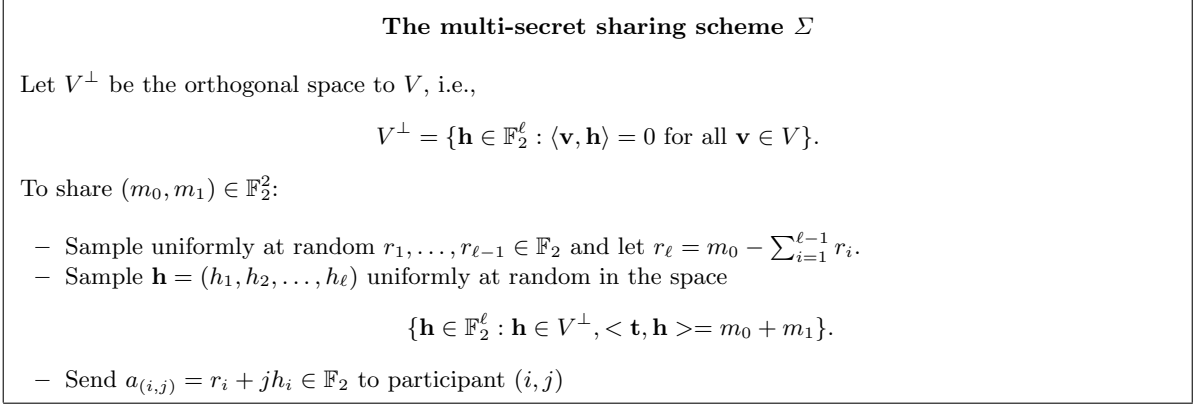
**The multi-secret sharing scheme $\Sigma$**

Let $V^{\perp}$ be the orthogonal space to $V$, i.e.,

$$V^{\perp} = \{\mathbf{h} \in \mathbb{F}_2^{\ell} : \langle \mathbf{v}, \mathbf{h} \rangle = 0 \text{ for all } \mathbf{v} \in V\}.$$

To share $(m_0, m_1) \in \mathbb{F}_2^2$:

– Sample uniformly at random $r_1, \ldots, r_{\ell-1} \in \mathbb{F}_2$ and let $r_\ell = m_0 - \sum_{i=1}^{\ell-1} r_i$.
– Sample $\mathbf{h} = (h_1, h_2, \ldots, h_\ell)$ uniformly at random in the space

$$\{\mathbf{h} \in \mathbb{F}_2^{\ell} : \mathbf{h} \in V^{\perp}, < \mathbf{t}, \mathbf{h} >= m_0 + m_1\}.$$

– Send $a_{(i,j)} = r_i + jh_i \in \mathbb{F}_2$ to participant $(i, j)$